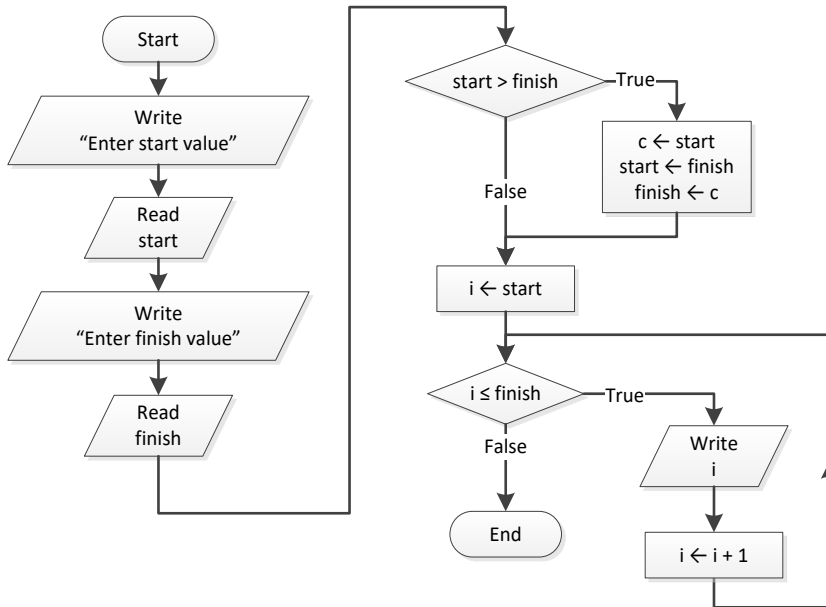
Start

Write
“Enter start value”

Read
start

Write
“Enter finish value”

Read
finish

start > finish

True

c ← start
start ← finish
finish ← c

False

i ← start

i ≤ finish

True

Write
i

False

End

i ← i + 1